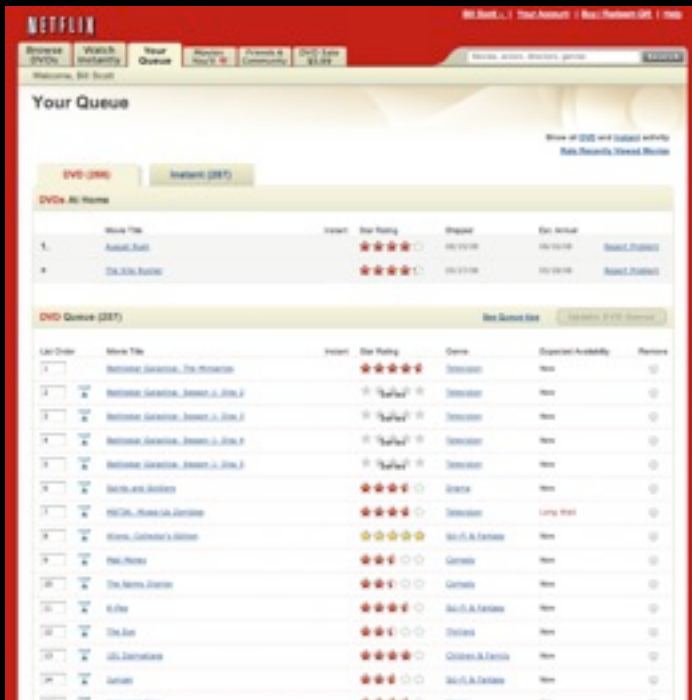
NETFLIX

Bill Scott | Your Account | Buy/Redeem Gift | Help

Browse DVDs | Watch Instantly | Your Queue | Movies You'll ♥ | Friends & Community | DVD Sale $5.99

Search

Welcome, Bill Scott

Your Queue

Show all DVD and Instant activity
Rate Recently Viewed Movies

DVD (256) | Instant (287)

DVDs At Home

| | Movie Title | Instant | Star Rating | Shipped | Est. Arrival | |
|---|---|---|---|---|---|---|
| 1. | August Rush | | | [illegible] | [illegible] | Report Problem |
| 2. | The Kite Runner | | | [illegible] | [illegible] | Report Problem |

DVD Queue (257)

See Queue tips

Update DVD Queue

| List Order | | Movie Title | Instant | Star Rating | Genre | Expected Availability | Remove |
|---|---|---|---|---|---|---|---|
| 1 | | Battlestar Galactica: The Miniseries | | | Television | Now | |
| 2 | | Battlestar Galactica: Season 1: Disc 2 | | Seen | Television | Now | |
| 3 | | Battlestar Galactica: Season 1: Disc 3 | | Seen | Television | Now | |
| 4 | | Battlestar Galactica: Season 1: Disc 4 | | Seen | Television | Now | |
| 5 | | Battlestar Galactica: Season 1: Disc 5 | | Seen | Television | Now | |
| 6 | | Saints and Soldiers | | | Drama | Now | |
| 7 | | M*A*S*H: Movie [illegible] | | | Television | Long Wait | |
| 8 | | Aliens: Collector's Edition | | | Sci-Fi & Fantasy | Now | |
| 9 | | Mad Money | | | Comedy | Now | |
| 10 | | The Nanny Diaries | | | Comedy | Now | |
| 11 | | K-Pax | | | Sci-Fi & Fantasy | Now | |
| 12 | | The Eye | | | Thrillers | Now | |
| 13 | | 101 Dalmatians | | | Children & Family | Now | |
| 14 | | Sunset | | | Sci-Fi & Fantasy | Now | |